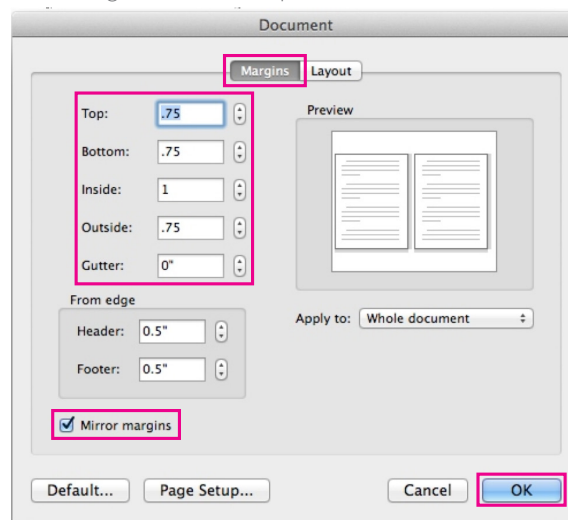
Document

Margins Layout

Top: .75

Bottom: .75

Inside: 1

Outside: .75

Gutter: 0"

Preview

From edge

Header: 0.5"

Footer: 0.5"

Apply to: Whole document

Mirror margins

Default...

Page Setup...

Cancel

OK